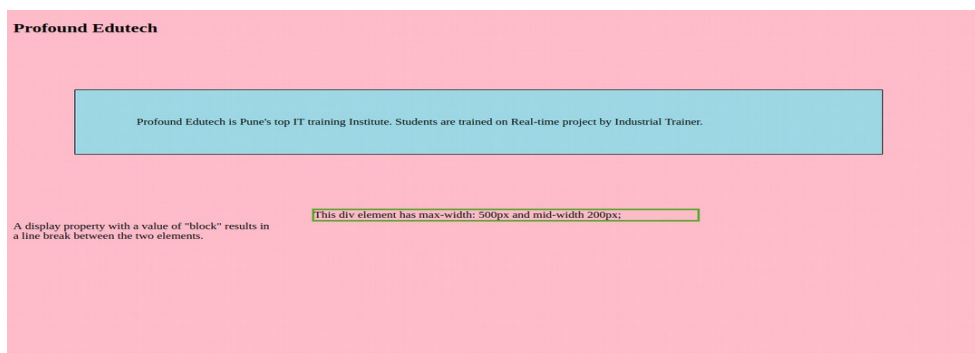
Profound Edutech

Profound Edutech is Pune's top IT training Institute. Students are trained on Real-time project by Industrial Trainer.

This div element has max-width: 500px and mid-width 200px;

A display property with a value of "block" results in a line break between the two elements.